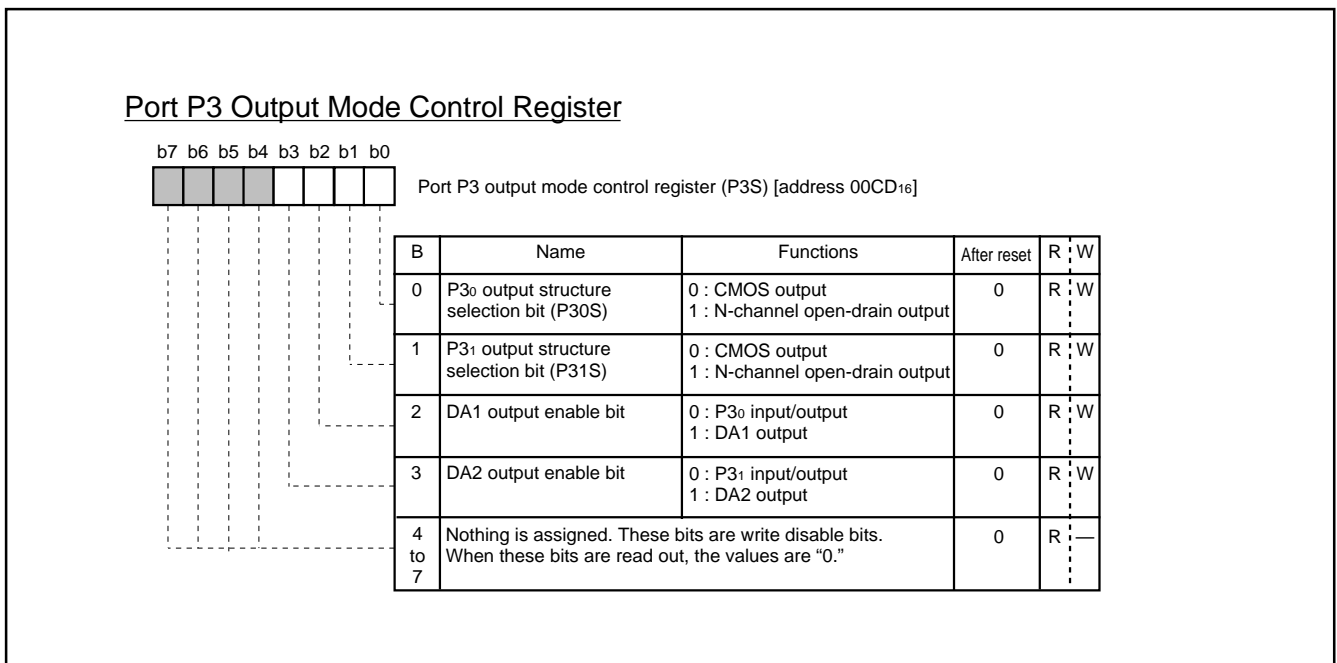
Port P3 Output Mode Control Register

b7 b6 b5 b4 b3 b2 b1 b0

Port P3 output mode control register (P3S) [address 00CD$_{16}$]

| B | Name | Functions | After reset | R | W |
|---|---|---|---|---|---|
| 0 | P3$_0$ output structure selection bit (P30S) | 0 : CMOS output<br>1 : N-channel open-drain output | 0 | R | W |
| 1 | P3$_1$ output structure selection bit (P31S) | 0 : CMOS output<br>1 : N-channel open-drain output | 0 | R | W |
| 2 | DA1 output enable bit | 0 : P3$_0$ input/output<br>1 : DA1 output | 0 | R | W |
| 3 | DA2 output enable bit | 0 : P3$_1$ input/output<br>1 : DA2 output | 0 | R | W |
| 4 to 7 | Nothing is assigned. These bits are write disable bits. When these bits are read out, the values are “0.” | | 0 | R | — |